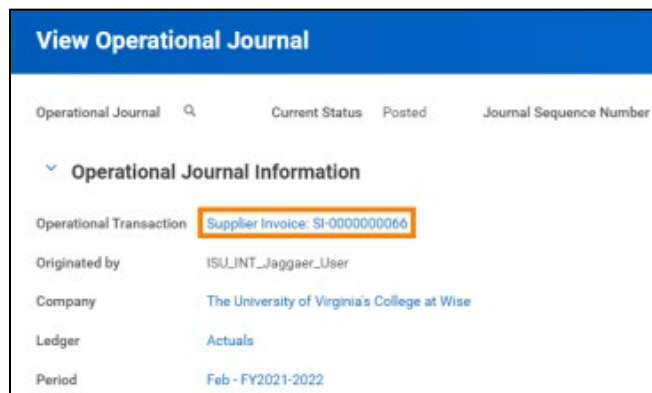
View Operational Journal

Operational Journal

Current Status Posted

Journal Sequence Number

Operational Journal Information

Operational Transaction Supplier Invoice: SI-0000000066

Originated by ISU_INT_Jaggaer_User

Company The University of Virginia's College at Wise

Ledger Actuals

Period Feb - FY2021-2022